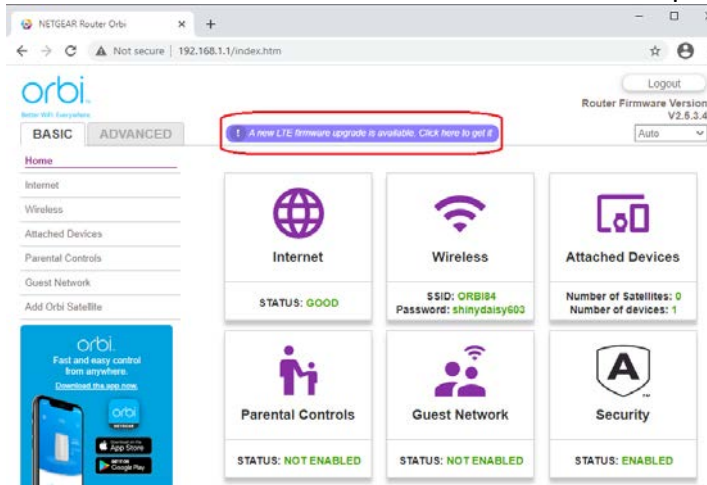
NETGEAR Router Orbi

Not secure | 192.168.1.1/index.htm

orbi
Better WiFi Everywhere

Logout
Router Firmware Version
V2.6.3.4

BASIC ADVANCED

! A new LTE firmware upgrade is available. Click here to get it

Auto

Home
Internet
Wireless
Attached Devices
Parental Controls
Guest Network
Add Orbi Satellite

orbi
Fast and easy control from anywhere.
Download the app now.
orbi
NETGEAR
App Store
Google Play

Internet
STATUS: GOOD

Wireless
SSID: ORBI84
Password: shinydaisy603

Attached Devices
Number of Satellites: 0
Number of devices: 1

Parental Controls
STATUS: NOT ENABLED

Guest Network
STATUS: NOT ENABLED

Security
STATUS: ENABLED